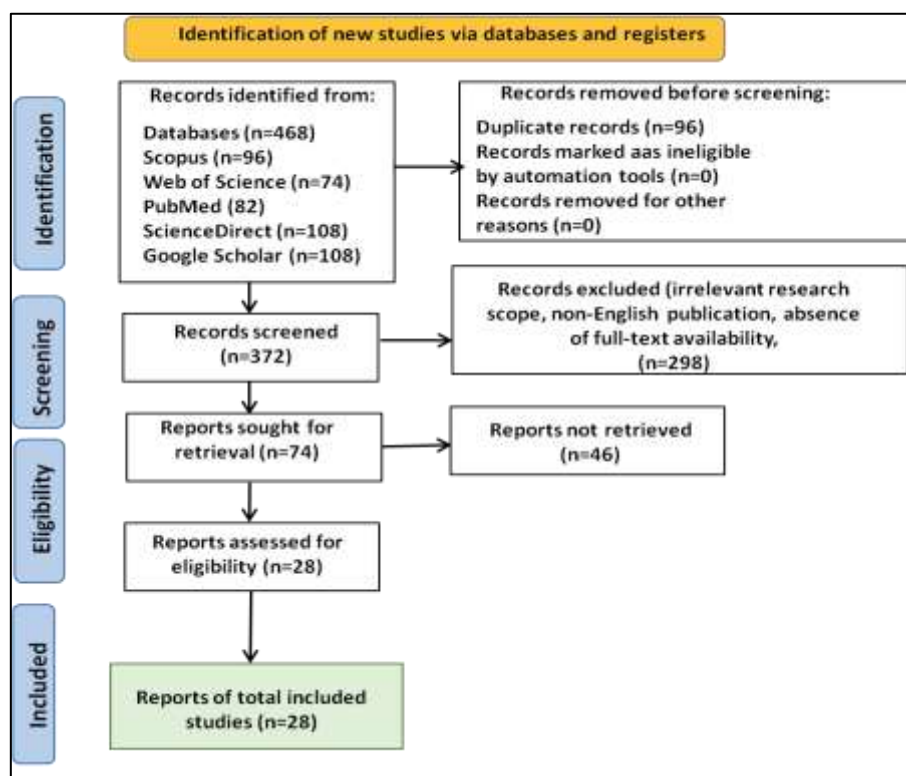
Identification of new studies via databases and registers

Identification

Records identified from:
Databases (n=468)
Scopus (n=96)
Web of Science (n=74)
PubMed (82)
ScienceDirect (n=108)
Google Scholar (n=108)

Records removed before screening:
Duplicate records (n=96)
Records marked aas ineligible by automation tools (n=0)
Records removed for other reasons (n=0)

Screening

Records screened (n=372)

Records excluded (irrelevant research scope, non-English publication, absence of full-text availability, (n=298)

Reports sought for retrieval (n=74)

Reports not retrieved (n=46)

Eligibility

Reports assessed for eligibility (n=28)

Included

Reports of total included studies (n=28)